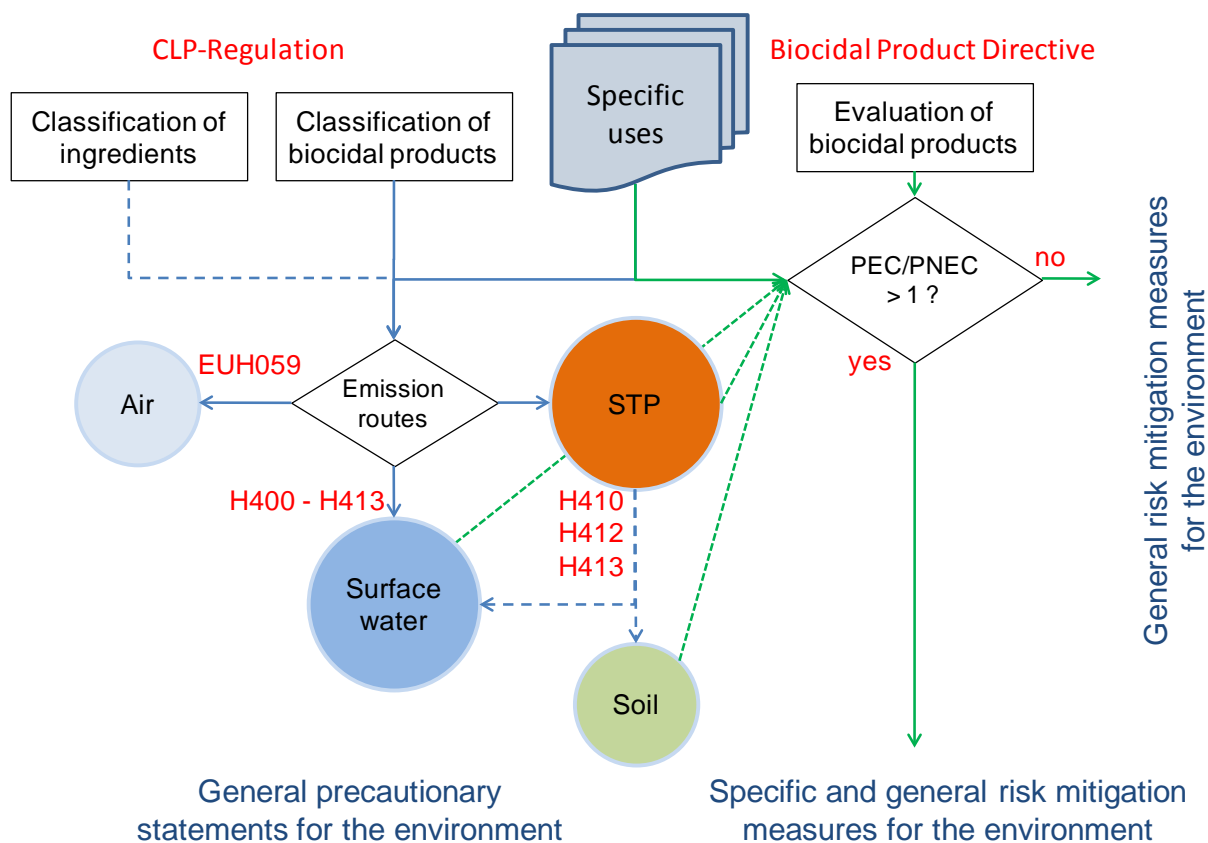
CLP-Regulation

Biocidal Product Directive

Classification of ingredients

Classification of biocidal products

Specific uses

Evaluation of biocidal products

PEC/PNEC > 1 ?

no

yes

General risk mitigation measures for the environment

EUH059

Air

Emission routes

STP

H400 - H413

H410
H412
H413

Surface water

Soil

General precautionary statements for the environment

Specific and general risk mitigation measures for the environment